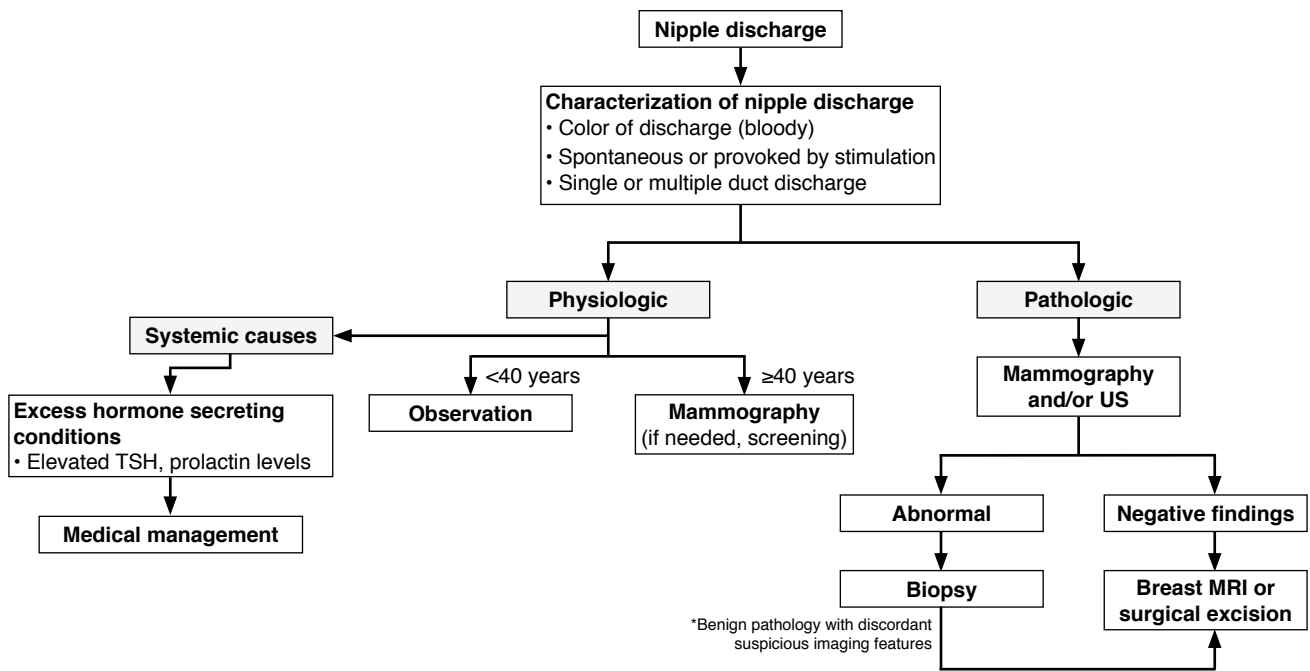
Nipple discharge

Characterization of nipple discharge
• Color of discharge (bloody)
• Spontaneous or provoked by stimulation
• Single or multiple duct discharge

Physiologic

Pathologic

Systemic causes

<40 years

≥40 years

Excess hormone secreting conditions
• Elevated TSH, prolactin levels

Observation

Mammography
(if needed, screening)

Mammography and/or US

Medical management

Abnormal

Negative findings

Biopsy

Breast MRI or surgical excision

*Benign pathology with discordant suspicious imaging features